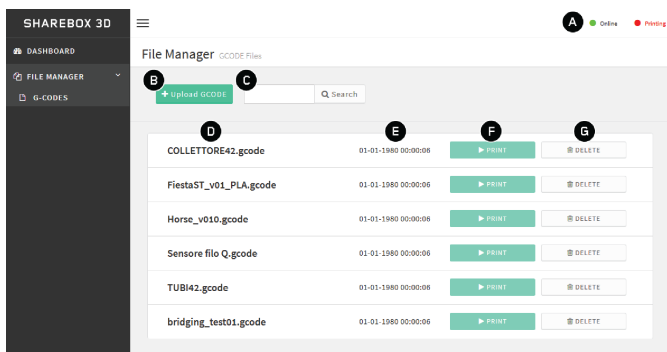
SHAREBOX 3D

A Online Printing

DASHBOARD

FILE MANAGER

G-CODES

File Manager GCODE Files

B + Upload GCODE C Search

D E F G

| | | | |
|---|---|---|---|
| COLLETTORE42.gcode | 01-01-1980 00:00:06 | ▶ PRINT | DELETE |
| FiestaST_v01_PLA.gcode | 01-01-1980 00:00:06 | ▶ PRINT | DELETE |
| Horse_v010.gcode | 01-01-1980 00:00:06 | ▶ PRINT | DELETE |
| Sensore filo Q.gcode | 01-01-1980 00:00:06 | ▶ PRINT | DELETE |
| TUBI42.gcode | 01-01-1980 00:00:06 | ▶ PRINT | DELETE |
| bridging_test01.gcode | 01-01-1980 00:00:06 | ▶ PRINT | DELETE |